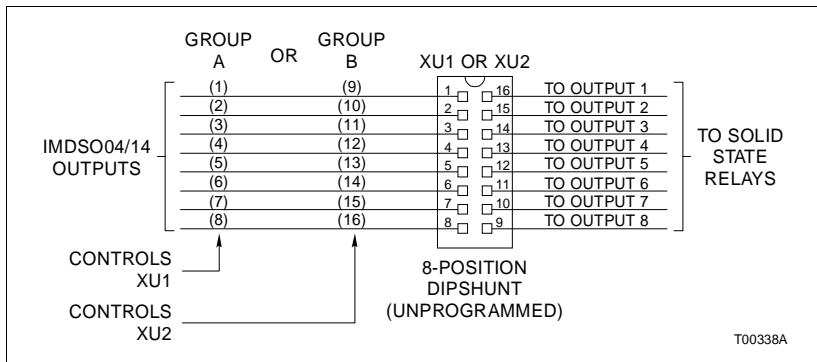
GROUP A OR GROUP B

XU1 OR XU2

IMDSO04/14 OUTPUTS

| GROUP A | GROUP B | | | |
|---|---|---|---|---|
| (1) | (9) | 1 | 16 | TO OUTPUT 1 |
| (2) | (10) | 2 | 15 | TO OUTPUT 2 |
| (3) | (11) | 3 | 14 | TO OUTPUT 3 |
| (4) | (12) | 4 | 13 | TO OUTPUT 4 |
| (5) | (13) | 5 | 12 | TO OUTPUT 5 |
| (6) | (14) | 6 | 11 | TO OUTPUT 6 |
| (7) | (15) | 7 | 10 | TO OUTPUT 7 |
| (8) | (16) | 8 | 9 | TO OUTPUT 8 |

TO SOLID STATE RELAYS

CONTROLS XU1

CONTROLS XU2

8-POSITION DIPSHUNT (UNPROGRAMMED)

T00338A